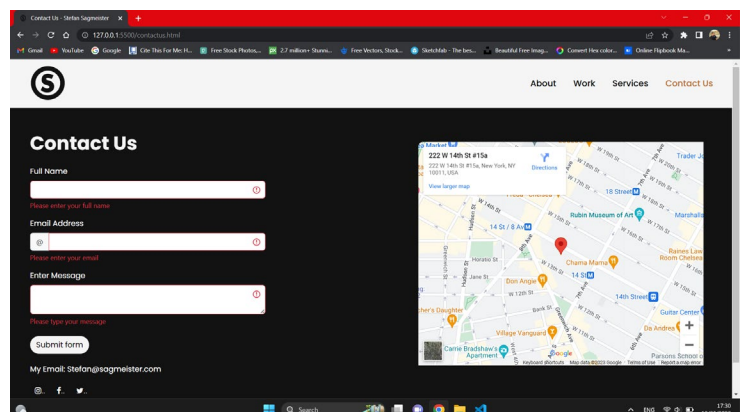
Contact Us - Stefan Sagmeister ×

127.0.0.1:5500/contactus.html

Gmail YouTube Google Cite This For Me: H... Free Stock Photos... 2.7 million+ Stunni... Free Vectors, Stock... Sketchfab - The bes... Beautiful Free Imag... Convert Hex color... Online Flipbook Ma...

About Work Services Contact Us

Contact Us

Full Name

Please enter your full name

Email Address

@

Please enter your email

Enter Message

Please type your message

Submit form

My Email: Stefan@sagmeister.com

222 W 14th St #15a
222 W 14th St #15a, New York, NY 10011, USA
Directions
View larger map

Rubin Museum of Art
Trader Jo
18 Street
Marshalls
Raines Law Room Chelsea
Chama Mama
14 St
14th Street
Doon Angie
Guitar Center
Village Vanguard
Da Andrea
Parsons School o
Carrie Bradshaw's Apartment
W 14th St
W 13th St
W 12th St
W 15th St
W 16th St
W 17th St
W 18th St
W 19th St
Horatio St
Jane St
Greenwich St
Hudson St
8th Ave
7th Ave
Greenwich Ave
Google
Keyboard shortcuts Map data ©2023 Google Terms of Use Report a map error

Search

ENG

17:30